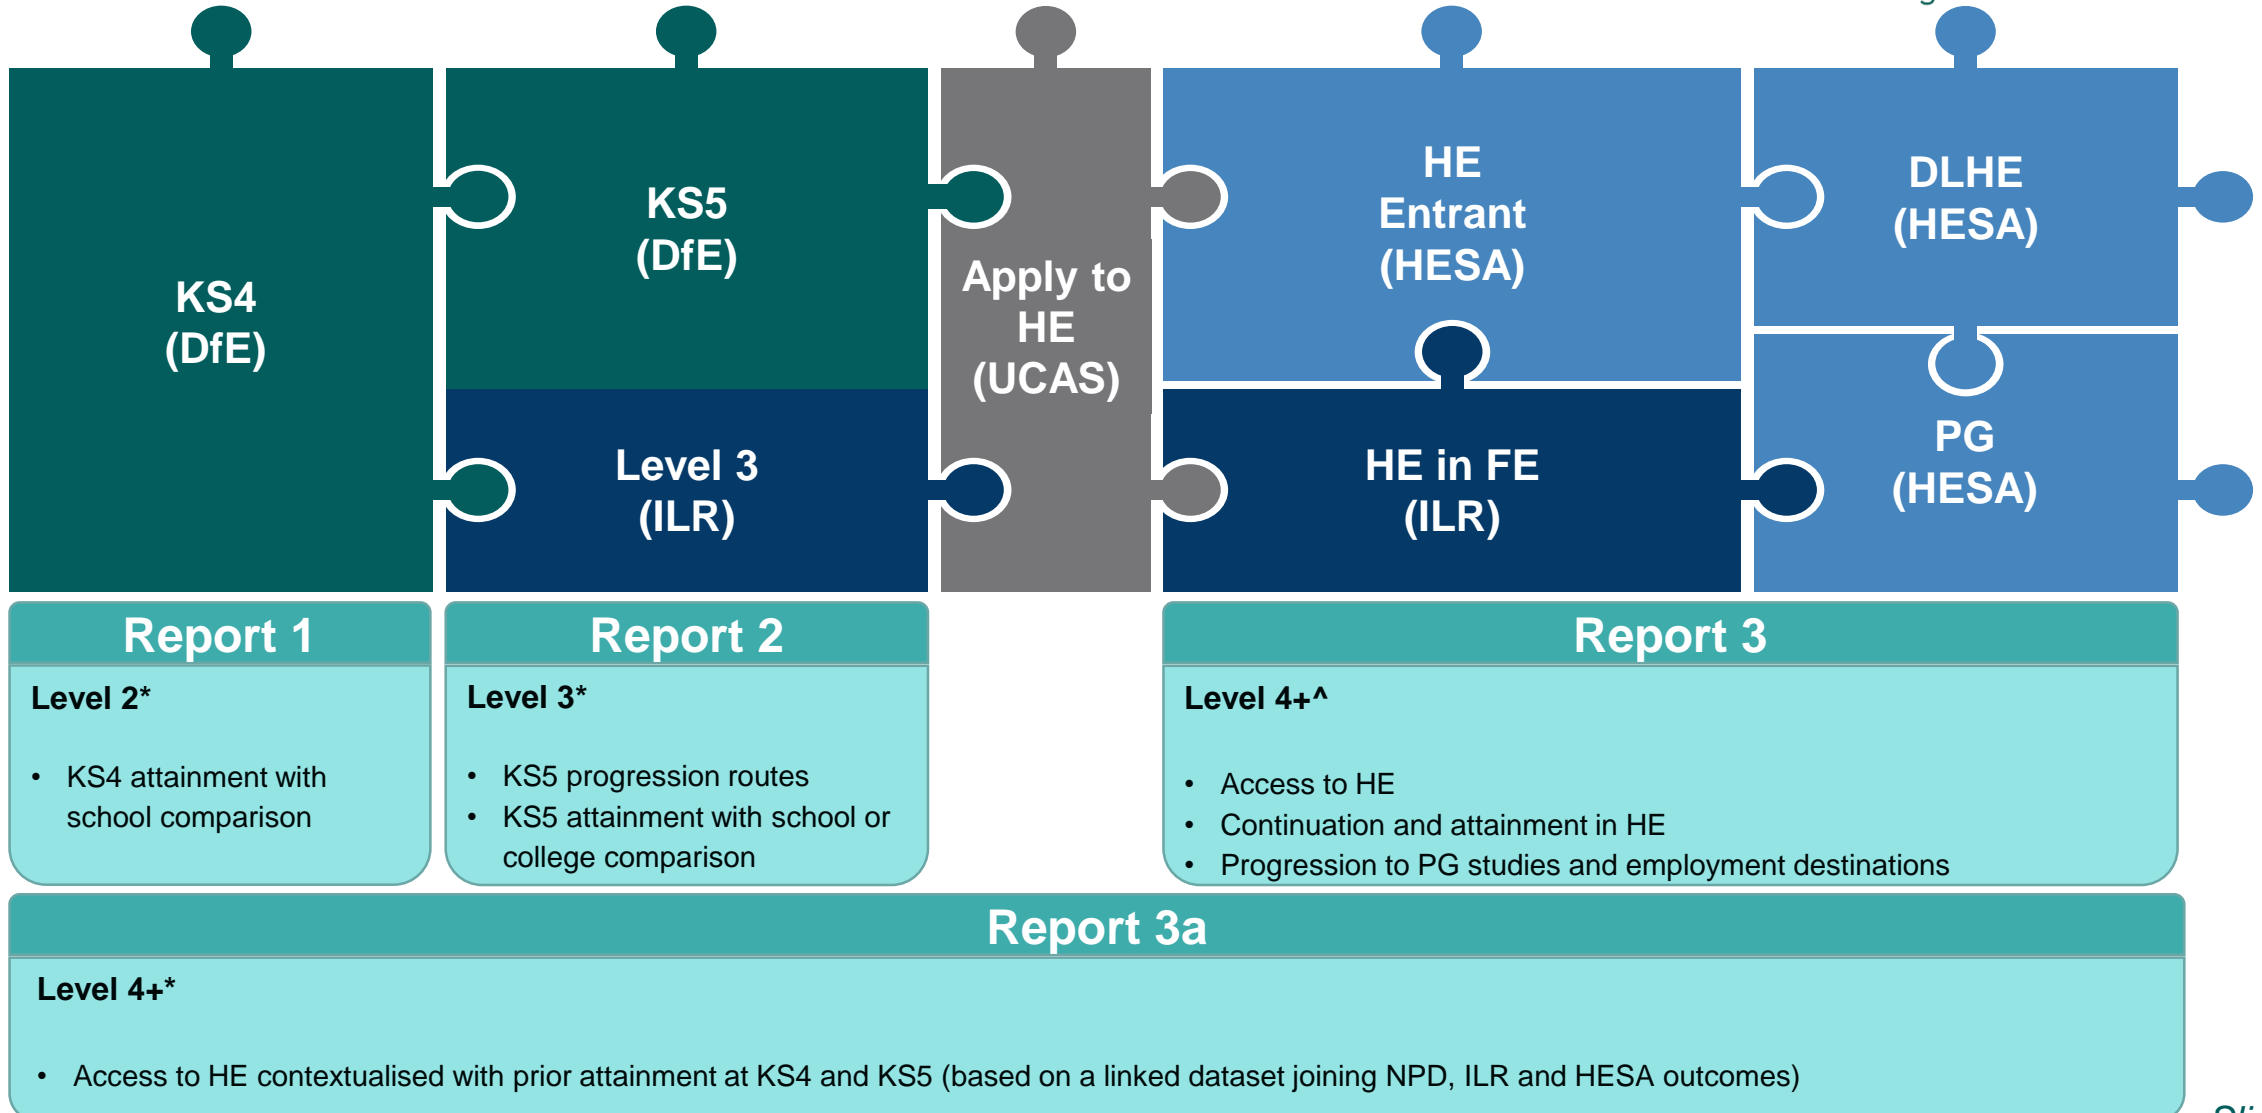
KS4
(DfE)

KS5
(DfE)

Level 3
(ILR)

Apply to HE
(UCAS)

HE Entrant
(HESA)

HE in FE
(ILR)

DLHE
(HESA)

PG
(HESA)

Report 1

Level 2*

• KS4 attainment with school comparison

Report 2

Level 3*

• KS5 progression routes
• KS5 attainment with school or college comparison

Report 3

Level 4+^

• Access to HE
• Continuation and attainment in HE
• Progression to PG studies and employment destinations

Report 3a

Level 4+*

• Access to HE contextualised with prior attainment at KS4 and KS5 (based on a linked dataset joining NPD, ILR and HESA outcomes)